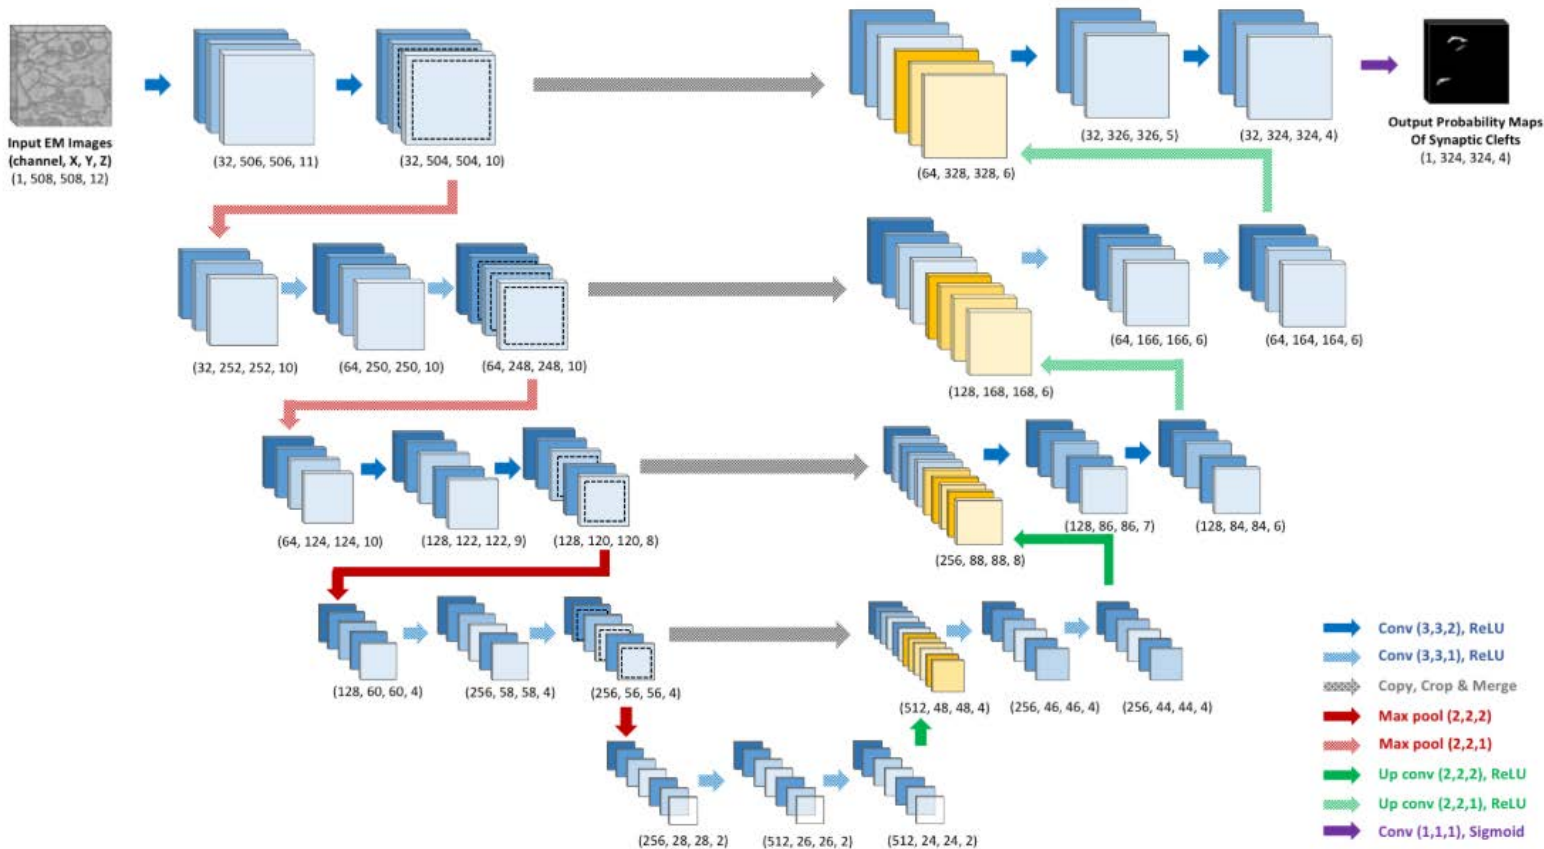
Input EM Images (channel, X, Y, Z) (1, 508, 508, 12)

(32, 506, 506, 11)

(32, 504, 504, 10)

(64, 328, 328, 6)

(32, 326, 326, 5)

(32, 324, 324, 4)

Output Probability Maps Of Synaptic Clefts (1, 324, 324, 4)

(32, 252, 252, 10)

(64, 250, 250, 10)

(64, 248, 248, 10)

(128, 168, 168, 6)

(64, 166, 166, 6)

(64, 164, 164, 6)

(64, 124, 124, 10)

(128, 122, 122, 9)

(128, 120, 120, 8)

(256, 88, 88, 8)

(128, 86, 86, 7)

(128, 84, 84, 6)

(128, 60, 60, 4)

(256, 58, 58, 4)

(256, 56, 56, 4)

(512, 48, 48, 4)

(256, 46, 46, 4)

(256, 44, 44, 4)

(256, 28, 28, 2)

(512, 26, 26, 2)

(512, 24, 24, 2)

Conv (3,3,2), ReLU
Conv (3,3,1), ReLU
Copy, Crop & Merge
Max pool (2,2,2)
Max pool (2,2,1)
Up conv (2,2,2), ReLU
Up conv (2,2,1), ReLU
Conv (1,1,1), Sigmoid